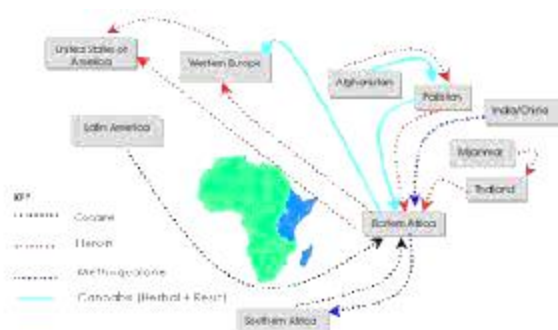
United States of America

Western Europe

Afghanistan

Pakistan

India/China

Latin America

Myanmar

Thailand

Eastern Africa

Southern Africa

KEY

Cocaine

Heroin

Methaqualone

Cannabis (Herbal + Resin)